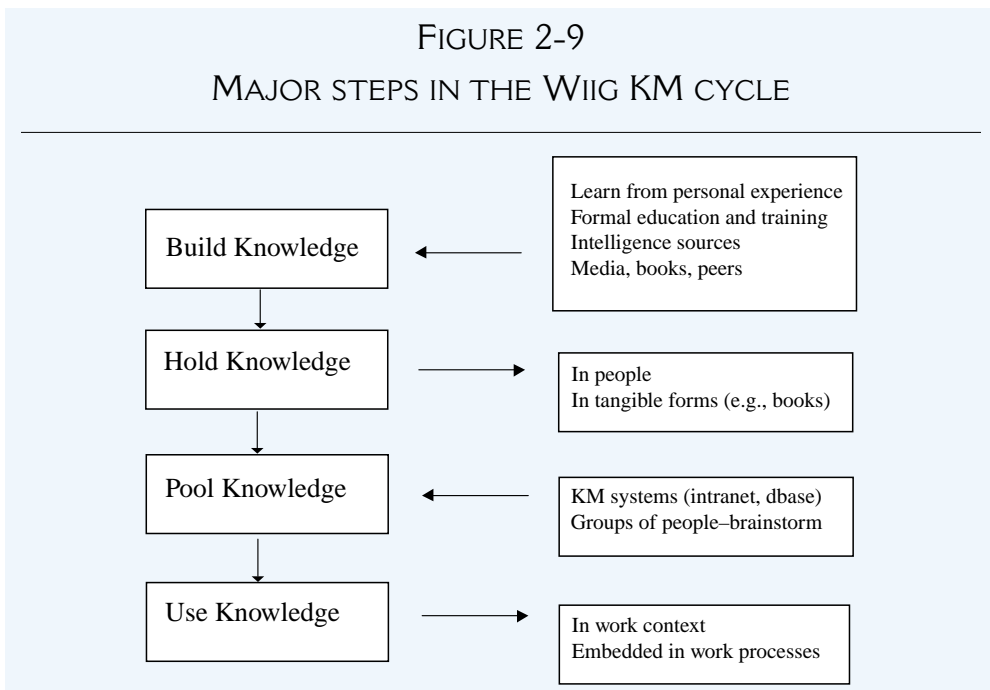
FIGURE 2-9

MAJOR STEPS IN THE WIIG KM CYCLE

Build Knowledge

Learn from personal experience
Formal education and training
Intelligence sources
Media, books, peers

Hold Knowledge

In people
In tangible forms (e.g., books)

Pool Knowledge

KM systems (intranet, dbase)
Groups of people–brainstorm

Use Knowledge

In work context
Embedded in work processes